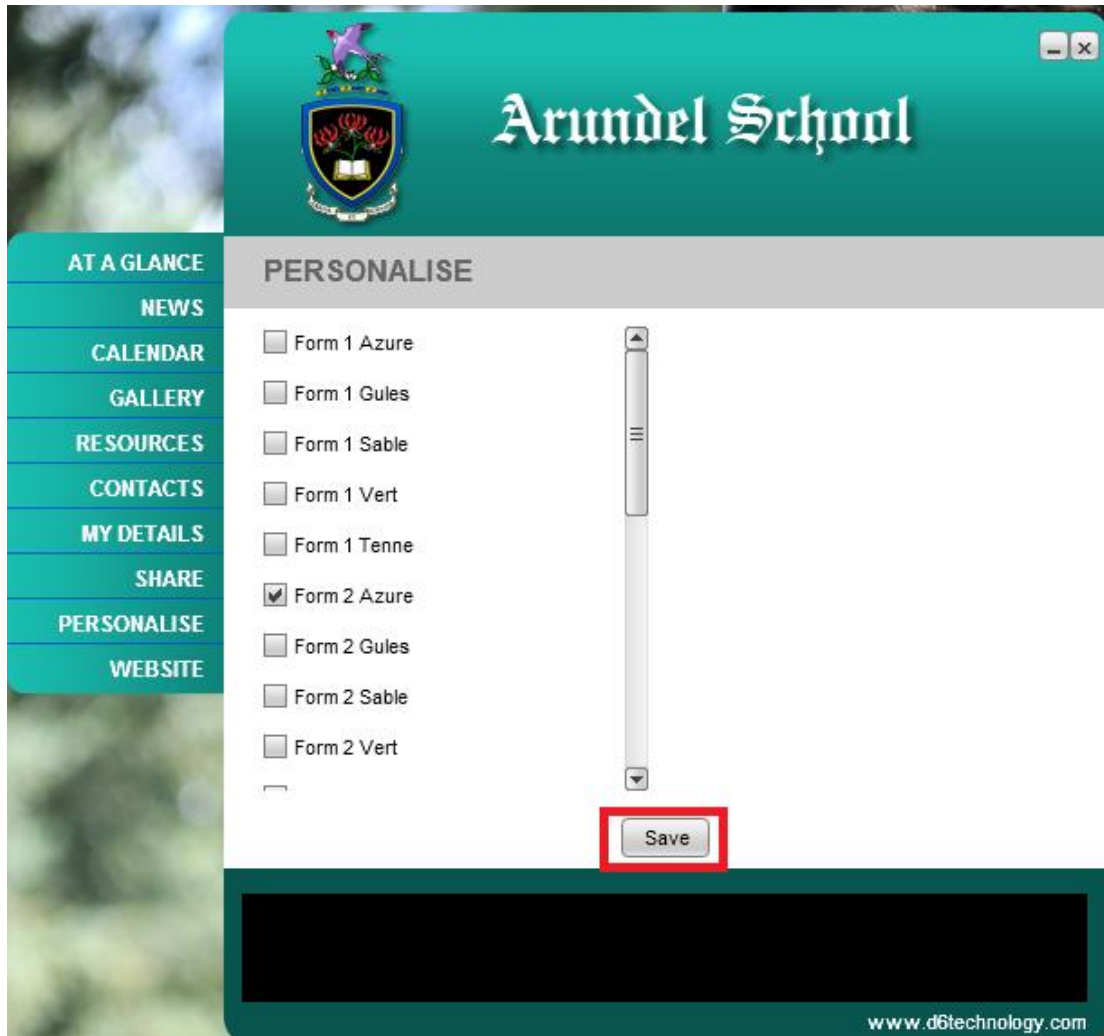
Arundel School

AT A GLANCE
NEWS
CALENDAR
GALLERY
RESOURCES
CONTACTS
MY DETAILS
SHARE
PERSONALISE
WEBSITE

PERSONALISE

Form 1 Azure
Form 1 Gules
Form 1 Sable
Form 1 Vert
Form 1 Tenne
Form 2 Azure
Form 2 Gules
Form 2 Sable
Form 2 Vert

Save

www.d6technology.com